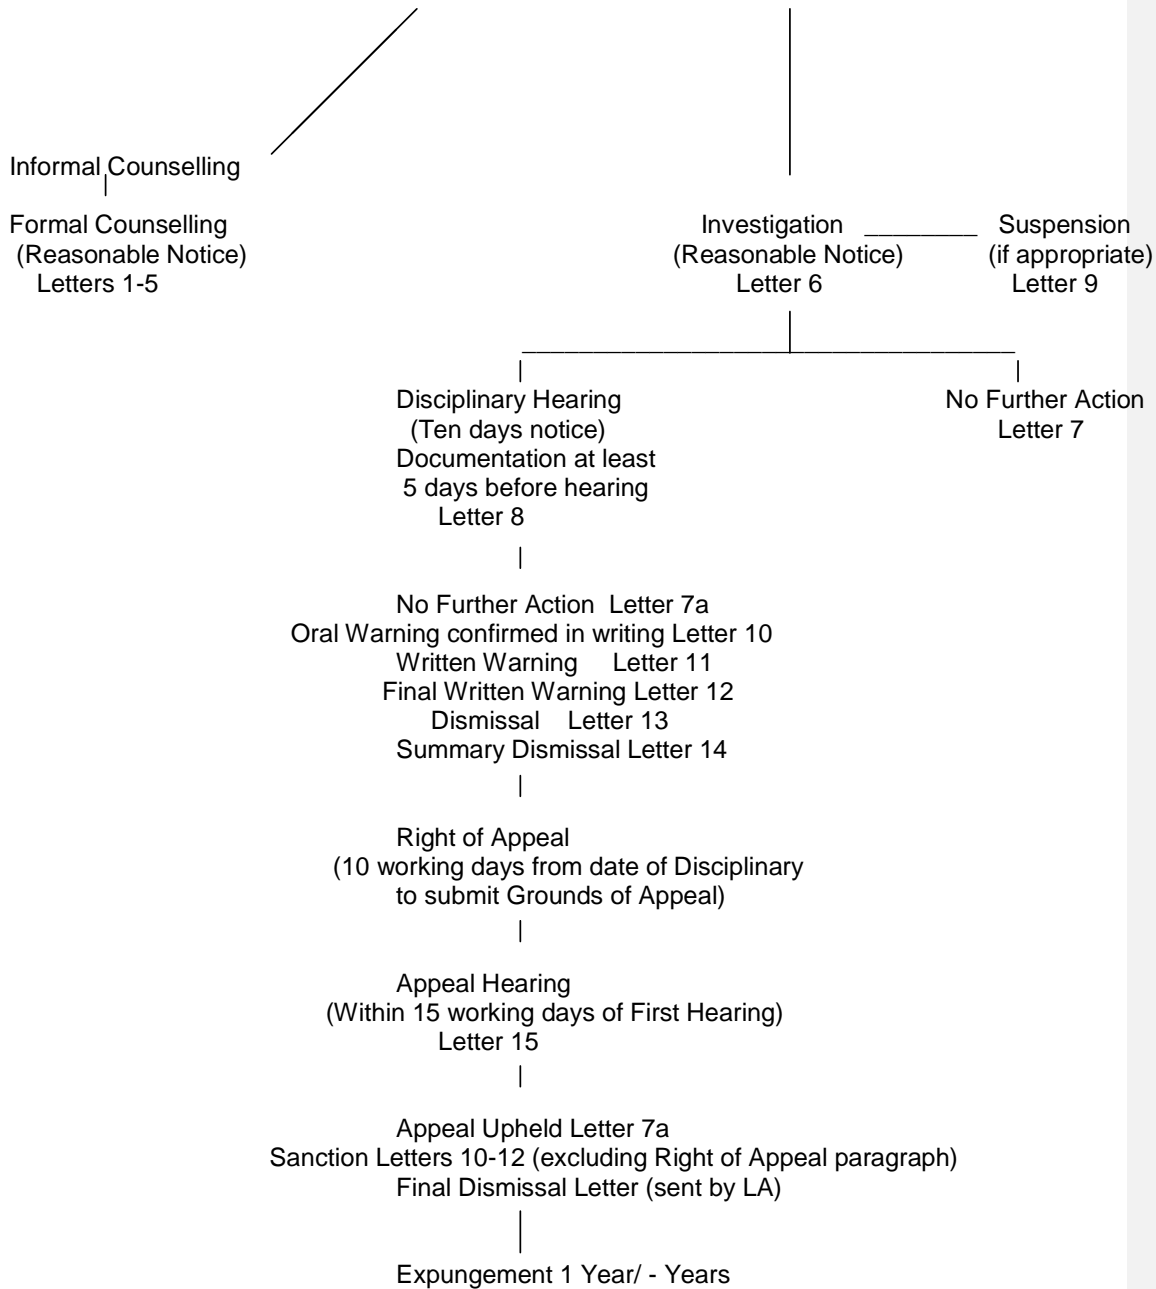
Informal Counselling

Formal Counselling
(Reasonable Notice)
Letters 1-5

Investigation
(Reasonable Notice)
Letter 6

Suspension
(if appropriate)
Letter 9

Disciplinary Hearing
(Ten days notice)
Documentation at least
5 days before hearing
Letter 8

No Further Action
Letter 7

No Further Action Letter 7a
Oral Warning confirmed in writing Letter 10
Written Warning Letter 11
Final Written Warning Letter 12
Dismissal Letter 13
Summary Dismissal Letter 14

Right of Appeal
(10 working days from date of Disciplinary
to submit Grounds of Appeal)

Appeal Hearing
(Within 15 working days of First Hearing)
Letter 15

Appeal Upheld Letter 7a
Sanction Letters 10-12 (excluding Right of Appeal paragraph)
Final Dismissal Letter (sent by LA)

Expungement 1 Year/ - Years